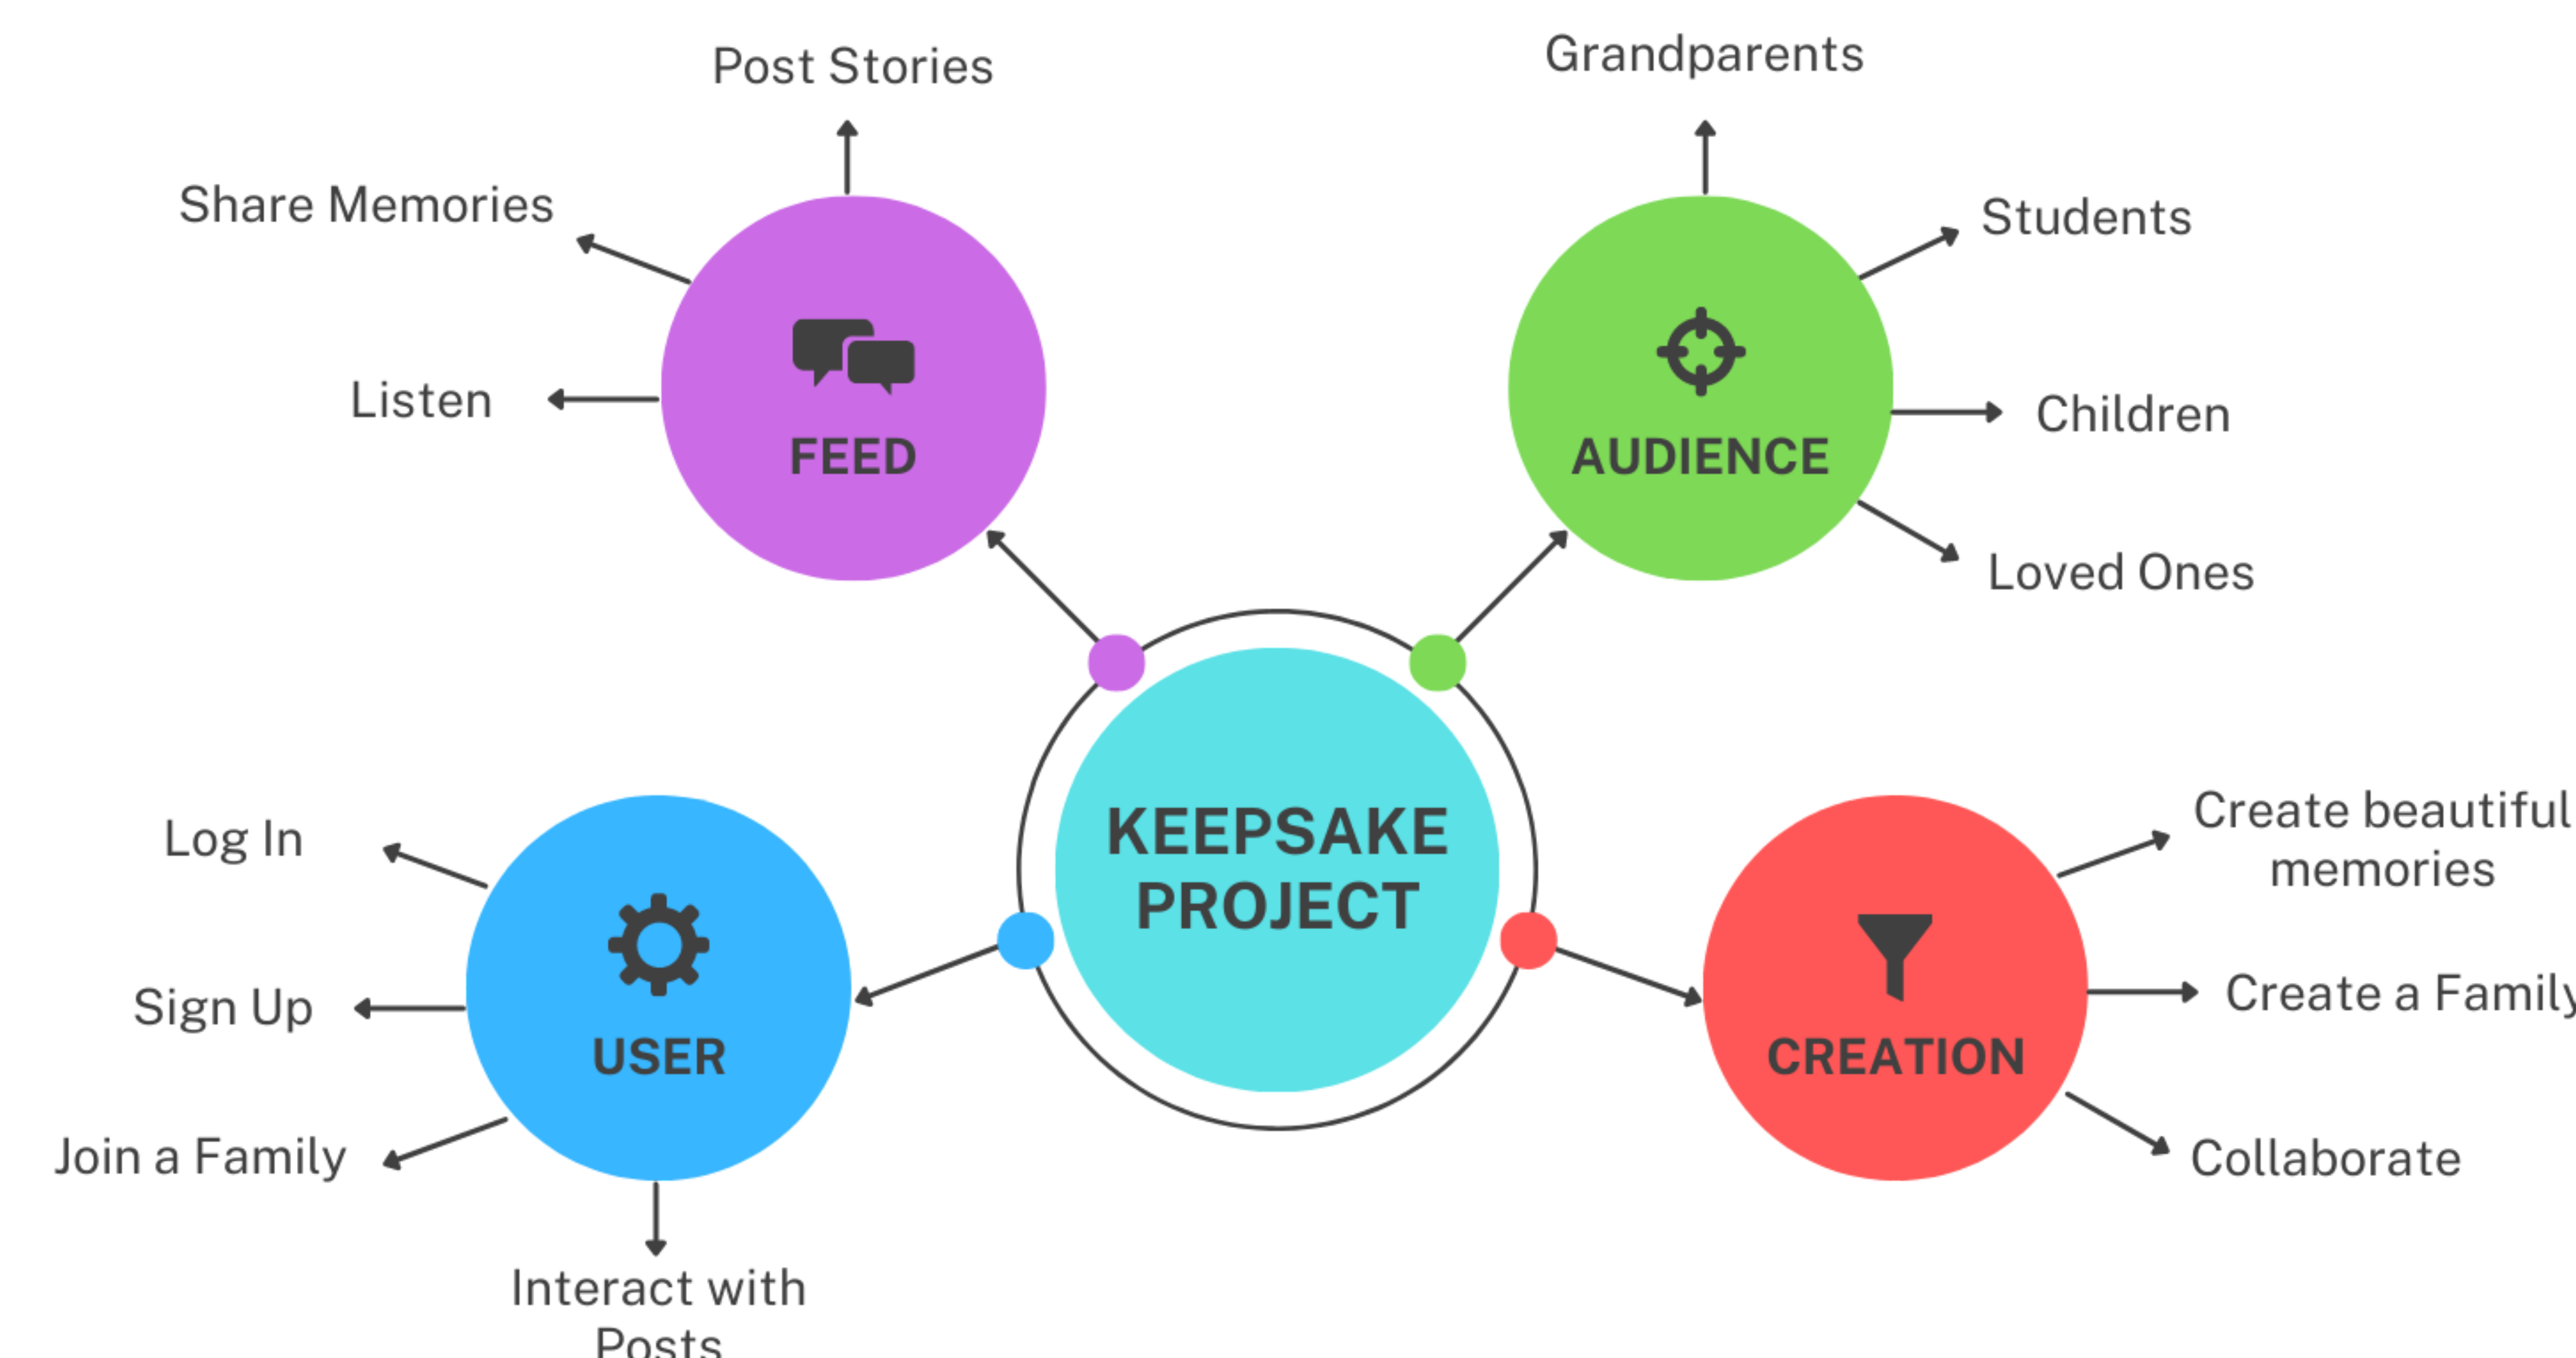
Post Stories

Share Memories

Listen

FEED

Grandparents

Students

Children

Loved Ones

AUDIENCE

KEEPSAKE PROJECT

Log In

Sign Up

Join a Family

Interact with Posts

USER

Create beautiful memories

Create a Family

Collaborate

CREATION